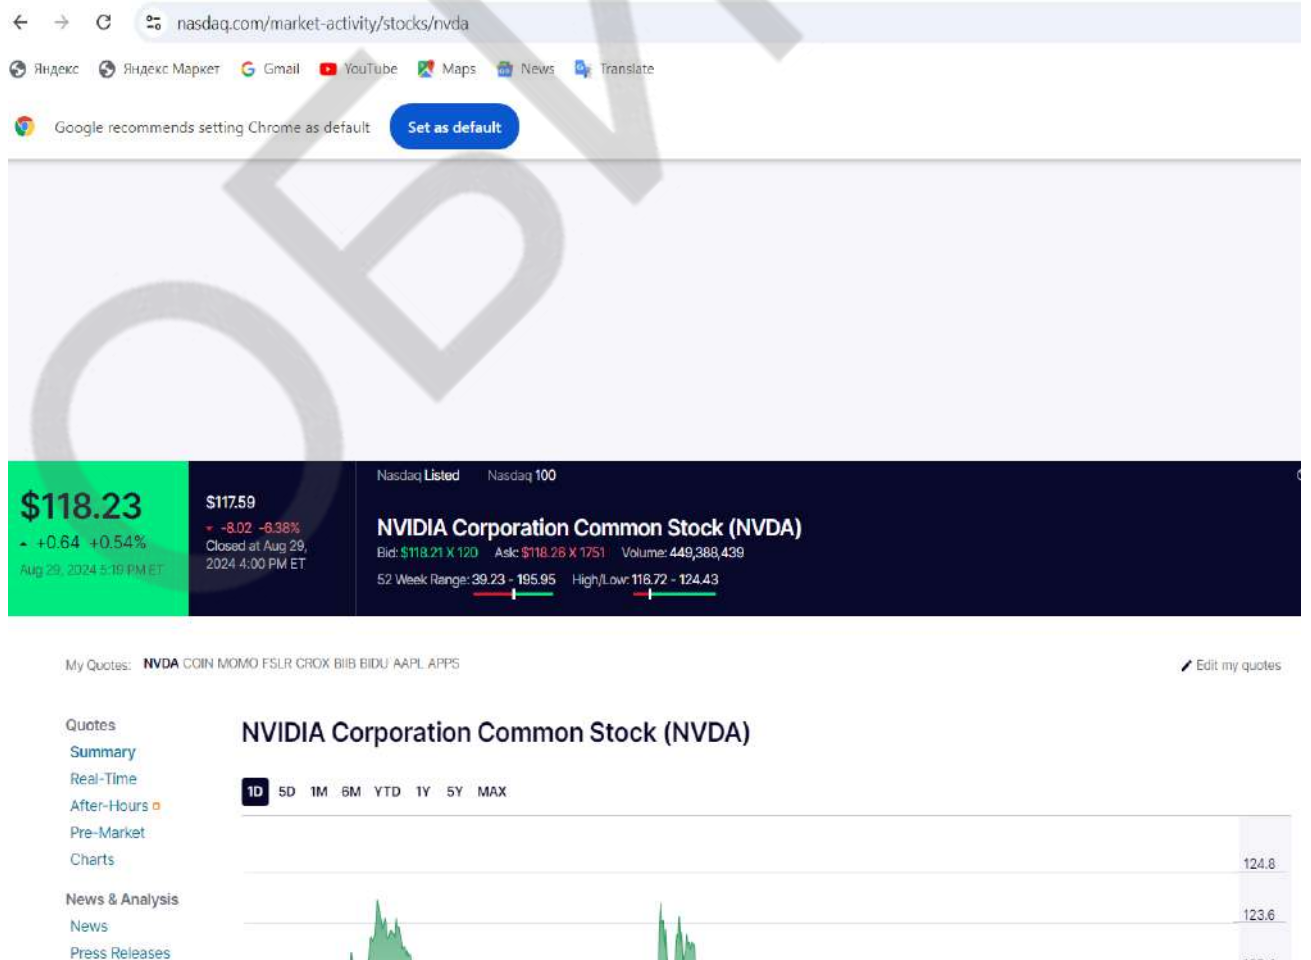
nasdaq.com/market-activity/stocks/nvda

Яндекс Яндекс Маркет Gmail YouTube Maps News Translate

Google recommends setting Chrome as default Set as default

$118.23
+0.64 +0.54%
Aug 29, 2024 5:19 PM ET

$117.59
-8.02 -6.38%
Closed at Aug 29, 2024 4:00 PM ET

Nasdaq Listed Nasdaq 100

NVIDIA Corporation Common Stock (NVDA)
Bid: $118.21 X 120 Ask: $118.26 X 1751 Volume: 449,388,439
52 Week Range: 39.23 - 195.95 High/Low: 116.72 - 124.43

My Quotes: NVDA COIN MOMO FSLR CROX BIB BIDU AAPL APPS

Edit my quotes

Quotes
Summary
Real-Time
After-Hours
Pre-Market
Charts

News & Analysis
News
Press Releases

NVIDIA Corporation Common Stock (NVDA)

1D 5D 1M 6M YTD 1Y 5Y MAX

124.8
123.6